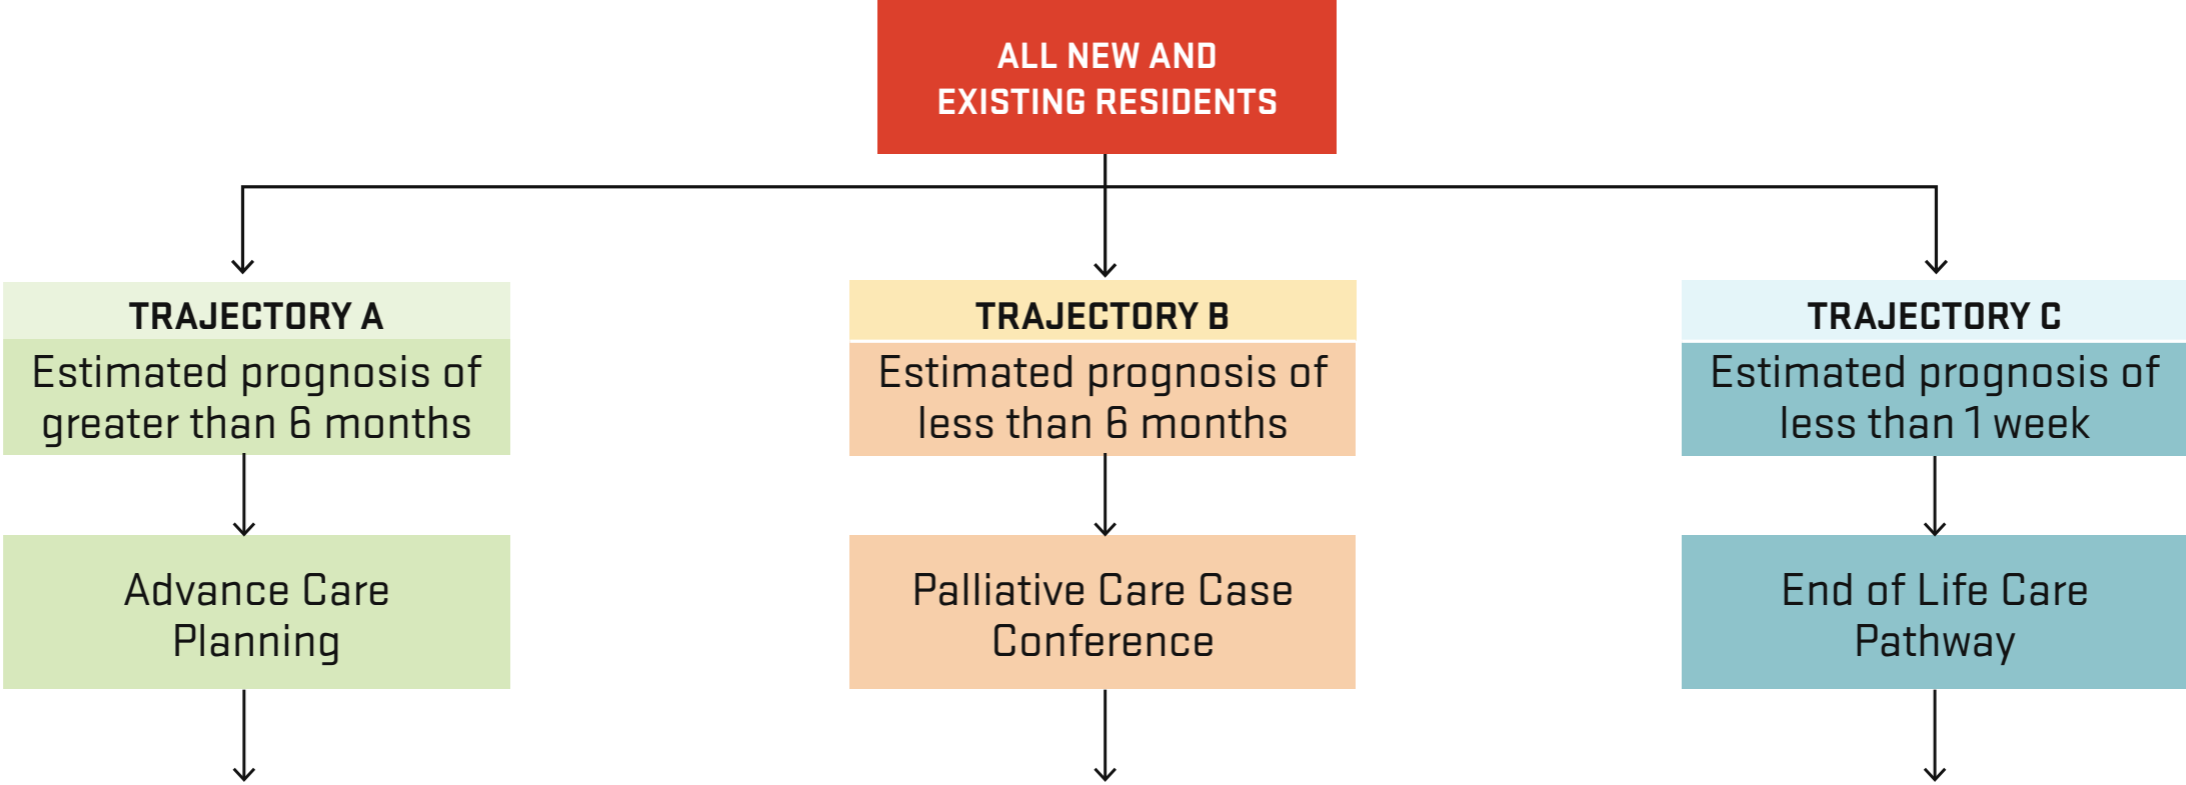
ALL NEW AND EXISTING RESIDENTS

TRAJECTORY A
Estimated prognosis of greater than 6 months

Advance Care Planning

TRAJECTORY B
Estimated prognosis of less than 6 months

Palliative Care Case Conference

TRAJECTORY C
Estimated prognosis of less than 1 week

End of Life Care Pathway